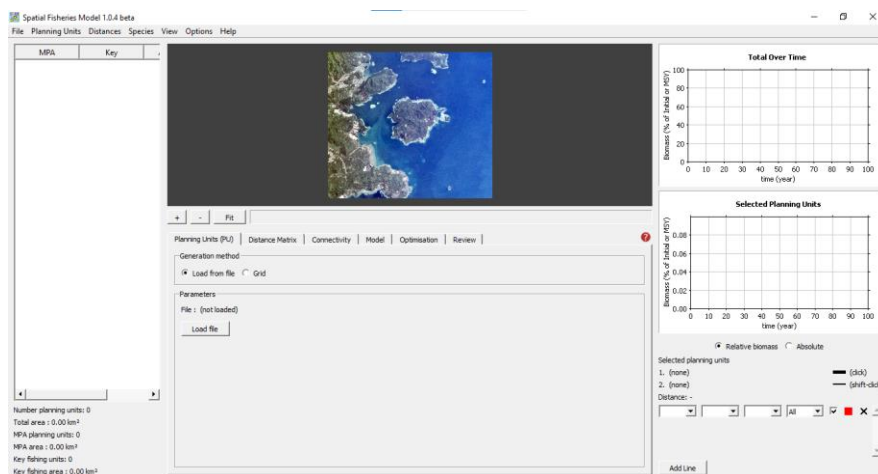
Spatial Fisheries Model 1.0.4 beta

File Planning Units Distances Species View Options Help

| MPA | Key |
|---|---|

+ - Fit

Planning Units (PU) | Distance Matrix | Connectivity | Model | Optimisation | Review |

Generation method

Load from file Grid

Parameters

File : (not loaded)

Load file

Number planning units: 0
Total area : 0.00 km²
MPA planning units: 0
MPA area : 0.00 km²
Key fishing units: 0
Key fishing area : 0.00 km²

Total Over Time

Biomass (% of Initial or MSY)

100 80 60 40 20 0

0 10 20 30 40 50 60 70 80 90 100

time (year)

Selected Planning Units

Biomass (% of Initial or MSY)

0.08 0.06 0.04 0.02 0.00

0 10 20 30 40 50 60 70 80 90 100

time (year)

Relative biomass Absolute

Selected planning units

1. (none) (click)
2. (none) (shift-clic

Distance: -

All

Add Line